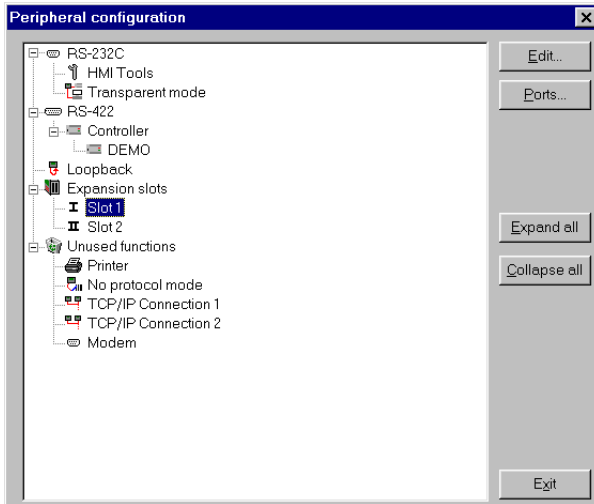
Peripheral configuration

RS-232C
HMI Tools
Transparent mode
RS-422
Controller
DEMO
Loopback
Expansion slots
Slot 1
Slot 2
Unused functions
Printer
No protocol mode
TCP/IP Connection 1
TCP/IP Connection 2
Modem

Edit...
Ports...
Expand all
Collapse all
Exit